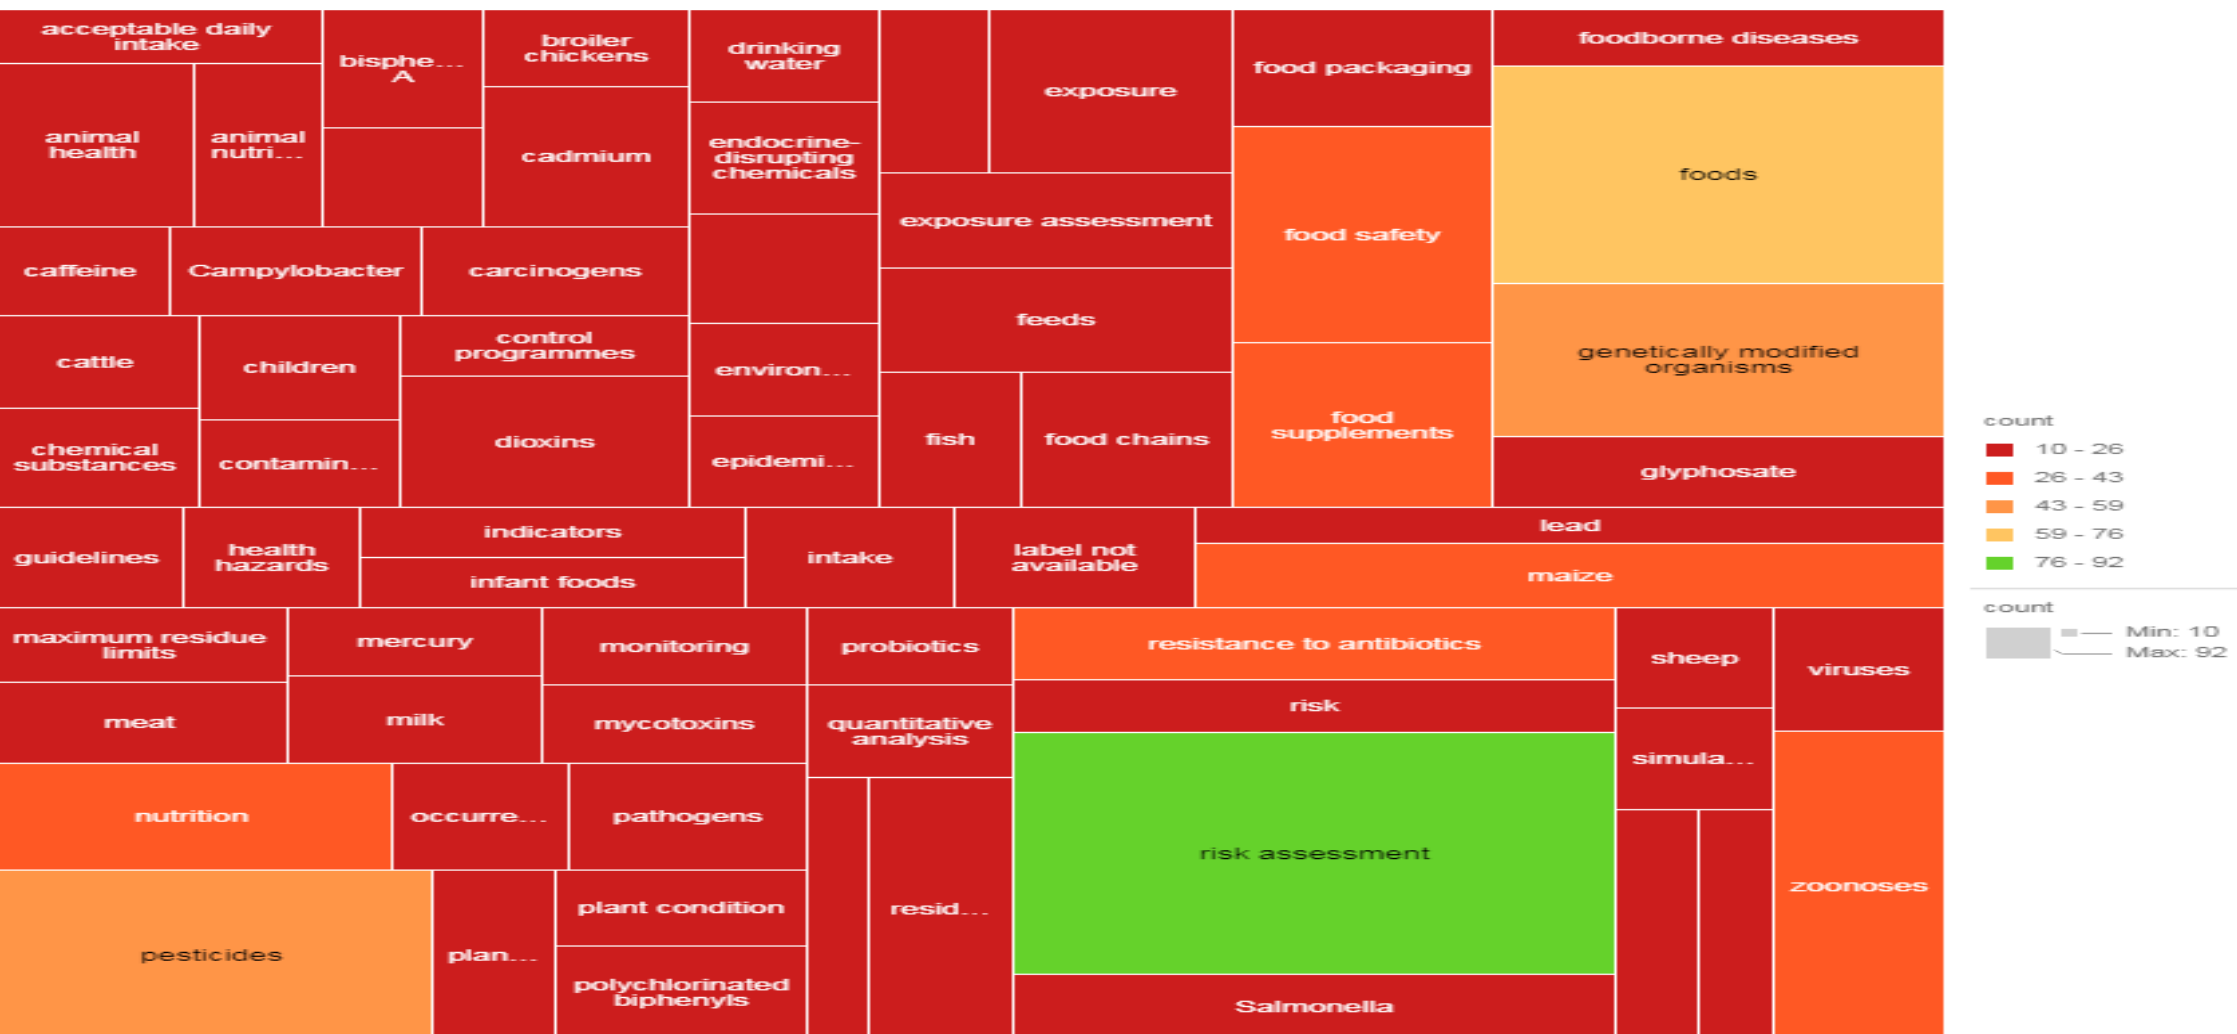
acceptable daily intake
bisphe... A
broiler chickens
drinking water
exposure
food packaging
foodborne diseases
animal health
animal nutri...
cadmium
endocrine-disrupting chemicals
foods
exposure assessment
food safety
caffeine
Campylobacter
carcinogens
feeds
genetically modified organisms
cattle
children
control programmes
environ...
food supplements
fish
food chains
chemical substances
contamin...
dioxins
epidemi...
glyphosate
guidelines
health hazards
indicators
intake
label not available
lead
infant foods
maize
maximum residue limits
mercury
monitoring
probiotics
resistance to antibiotics
sheep
viruses
meat
milk
mycotoxins
quantitative analysis
risk
simula...
nutrition
occurre...
pathogens
risk assessment
zoonoses
plant condition
resid...
pesticides
plan...
polychlorinated biphenyls
Salmonella

count
10 - 26
26 - 43
43 - 59
59 - 76
76 - 92

count
Min: 10
Max: 92